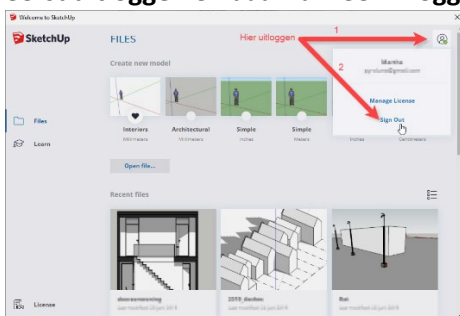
Welcome to SketchUp

SketchUp

FILES

Hier uitloggen

1

2

Marina

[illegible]@gmail.com

Manage License

Sign Out

Create new model

Interiors

Millimeters

Architectural

Millimeters

Simple

Inches

Simple

Meters

Inches

Centimeters

Files

Learn

Open file...

Recent files

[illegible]

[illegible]

2019_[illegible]

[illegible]

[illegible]

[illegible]

License